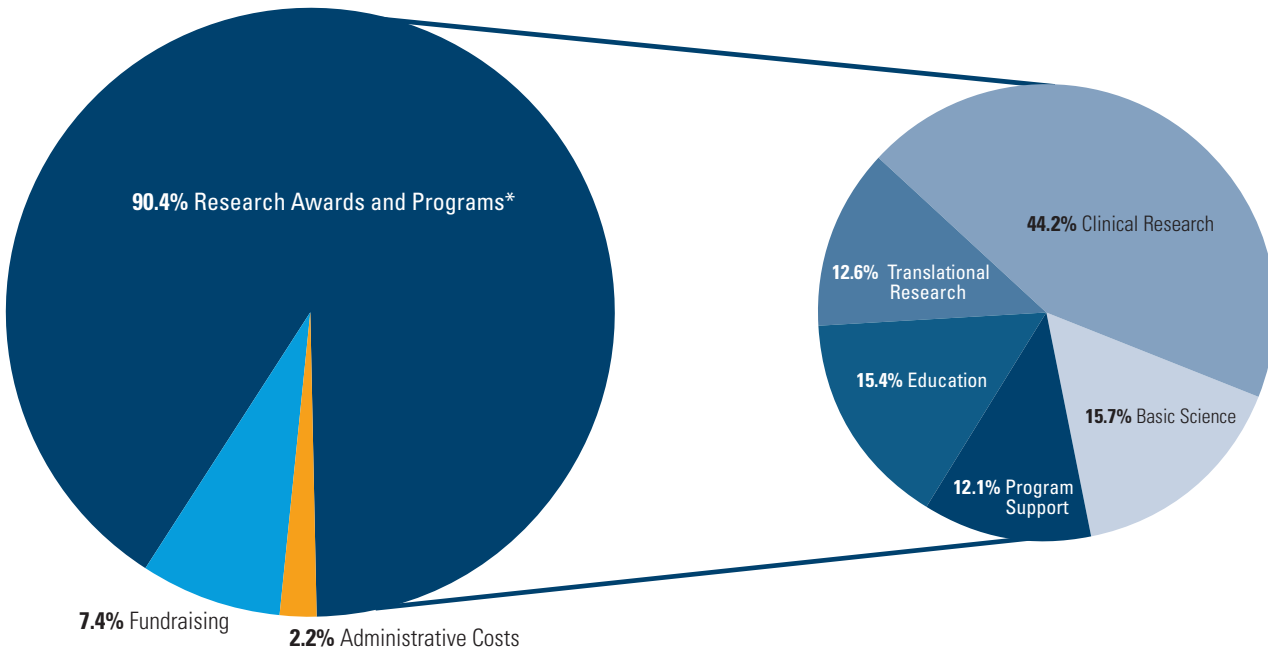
**90.4%** Research Awards and Programs*

**7.4%** Fundraising

**2.2%** Administrative Costs

**44.2%** Clinical Research

**12.6%** Translational Research

**15.4%** Education

**15.7%** Basic Science

**12.1%** Program Support